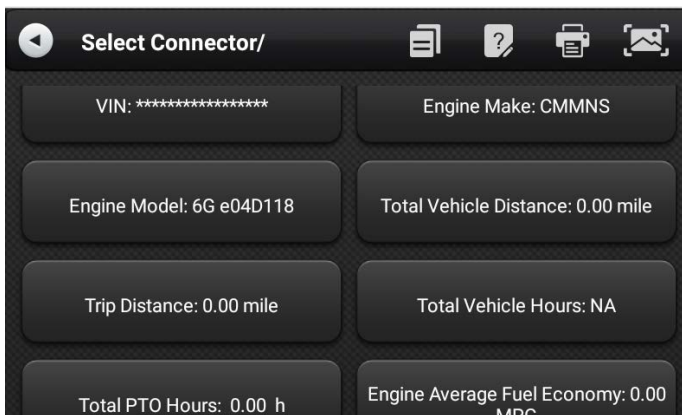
Select Connector/

VIN: *****************

Engine Make: CMMNS

Engine Model: 6G e04D118

Total Vehicle Distance: 0.00 mile

Trip Distance: 0.00 mile

Total Vehicle Hours: NA

Total PTO Hours: 0.00 h

Engine Average Fuel Economy: 0.00 MPG